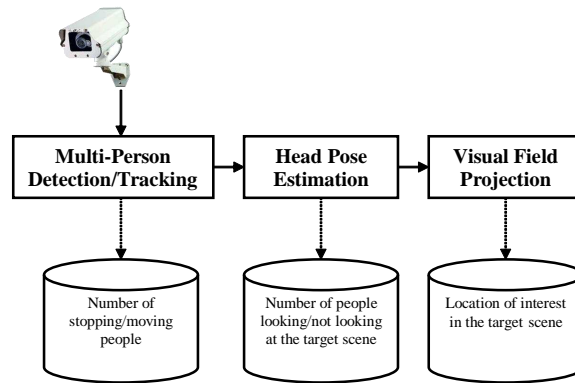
Multi-Person Detection/Tracking

Head Pose Estimation

Visual Field Projection

Number of stopping/moving people

Number of people looking/not looking at the target scene

Location of interest in the target scene